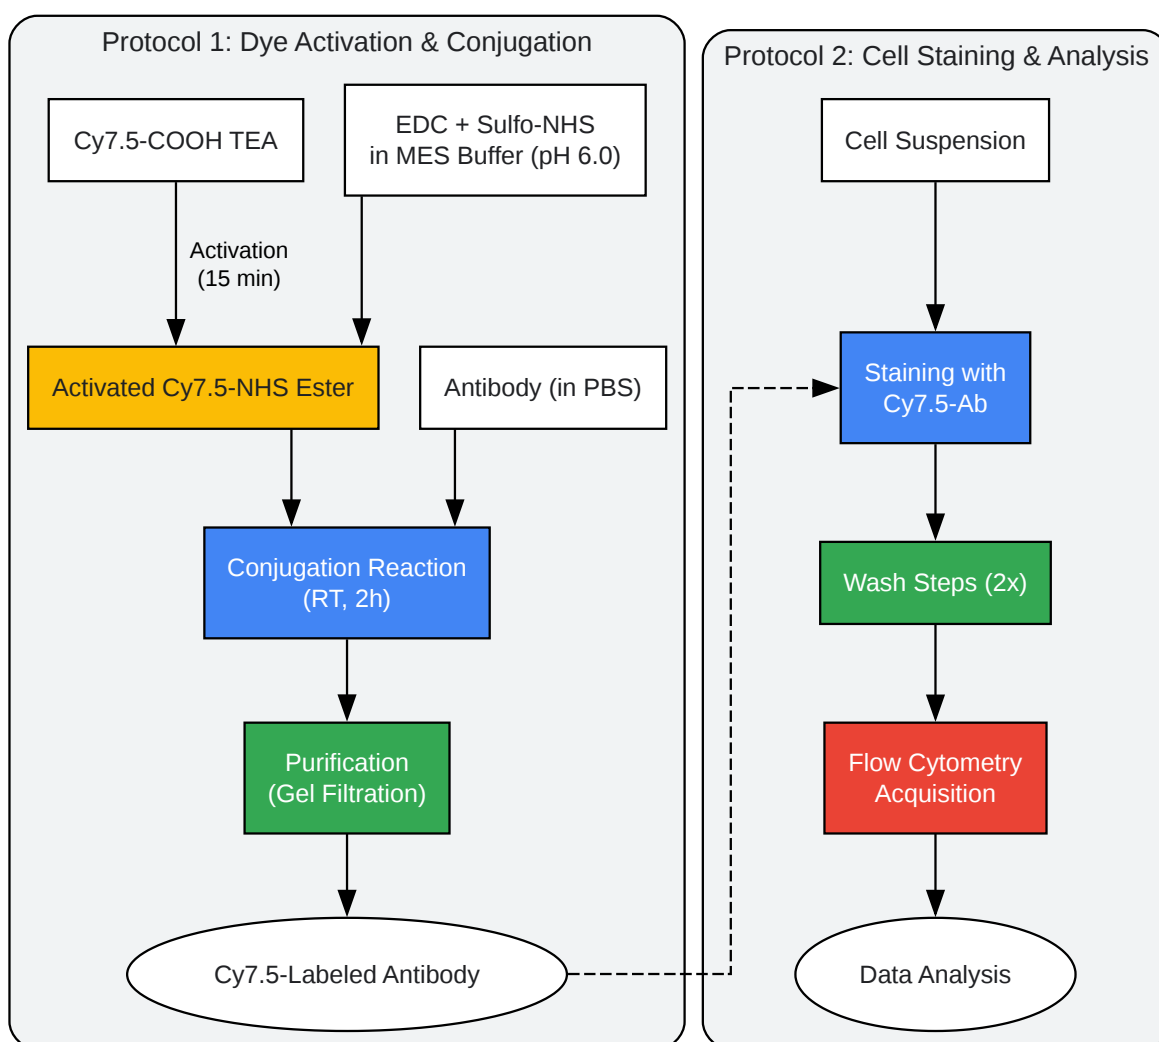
Protocol 1: Dye Activation & Conjugation

Cy7.5-COOH TEA

EDC + Sulfo-NHS in MES Buffer (pH 6.0)

Activation (15 min)

Activated Cy7.5-NHS Ester

Antibody (in PBS)

Conjugation Reaction (RT, 2h)

Purification (Gel Filtration)

Cy7.5-Labeled Antibody

Protocol 2: Cell Staining & Analysis

Cell Suspension

Staining with Cy7.5-Ab

Wash Steps (2x)

Flow Cytometry Acquisition

Data Analysis